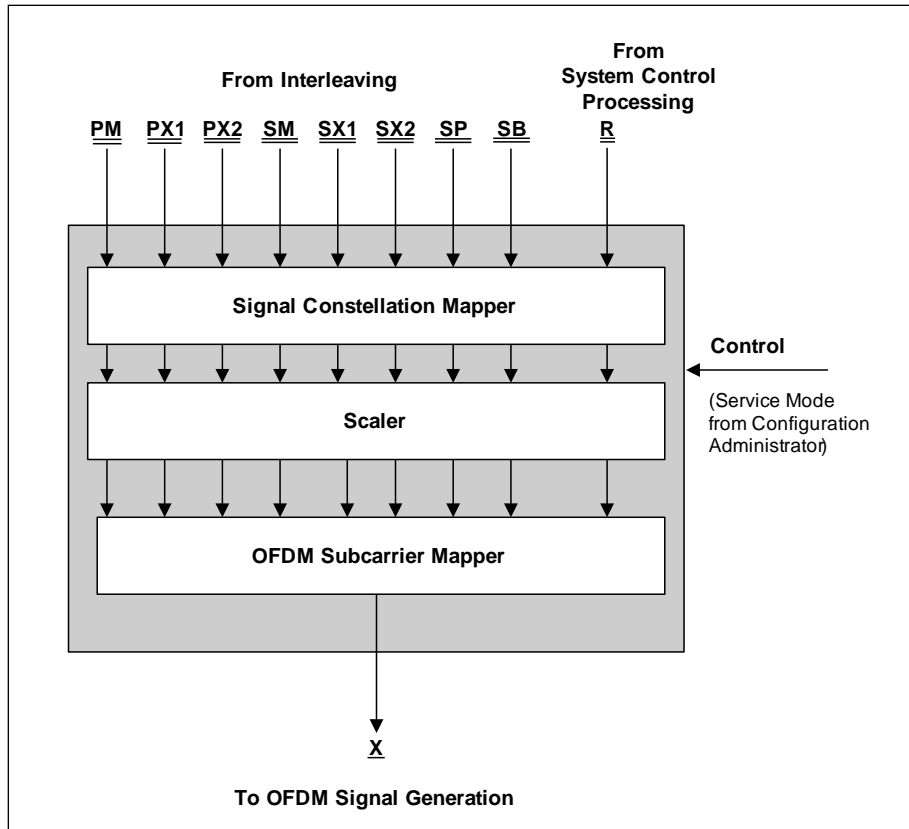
From Interleaving

From System Control Processing

PM PX1 PX2 SM SX1 SX2 SP SB R

Signal Constellation Mapper

Control

(Service Mode from Configuration Administrator)

Scaler

OFDM Subcarrier Mapper

X

To OFDM Signal Generation